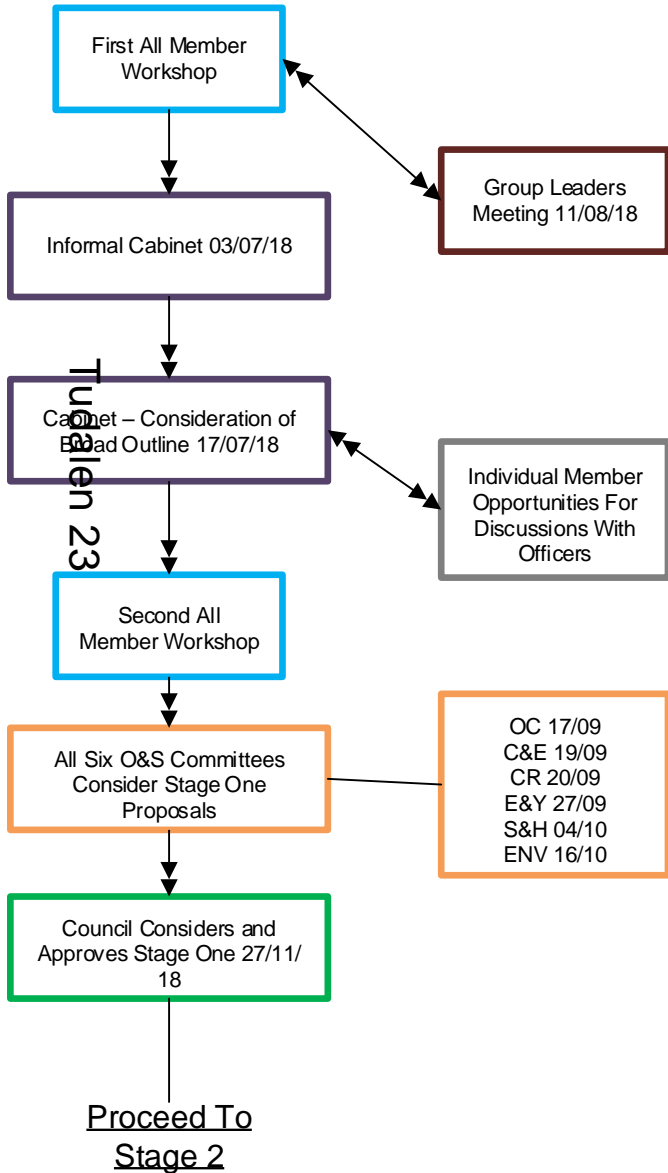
First All Member Workshop

Group Leaders Meeting 11/08/18

Informal Cabinet 03/07/18

Tudalen 23

Cabinet – Consideration of Broad Outline 17/07/18

Individual Member Opportunities For Discussions With Officers

Second All Member Workshop

All Six O&S Committees Consider Stage One Proposals

OC 17/09
C&E 19/09
CR 20/09
E&Y 27/09
S&H 04/10
ENV 16/10

Council Considers and Approves Stage One 27/11/18

Proceed To Stage 2